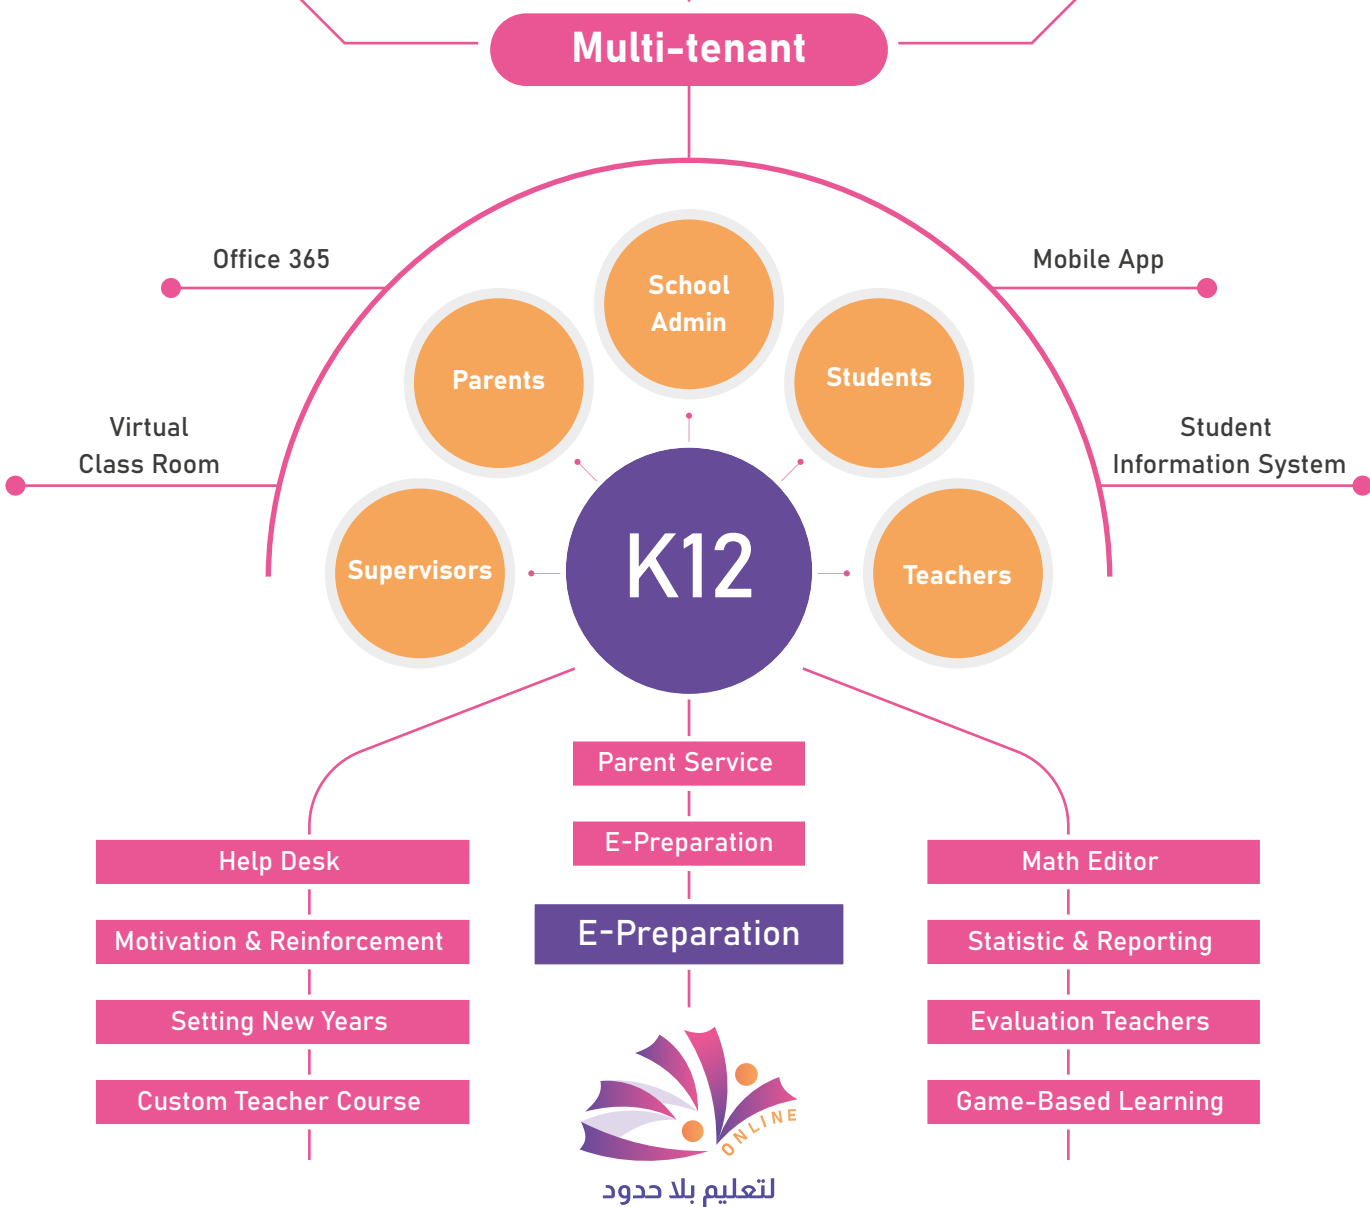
Multi-tenant

Office 365

Mobile App

Virtual Class Room

Student Information System

School Admin

Parents

Students

Supervisors

K12

Teachers

Parent Service

E-Preparation

E-Preparation

Help Desk

Motivation & Reinforcement

Setting New Years

Custom Teacher Course

Math Editor

Statistic & Reporting

Evaluation Teachers

Game-Based Learning

ONLINE

لتعليم بلا حدود